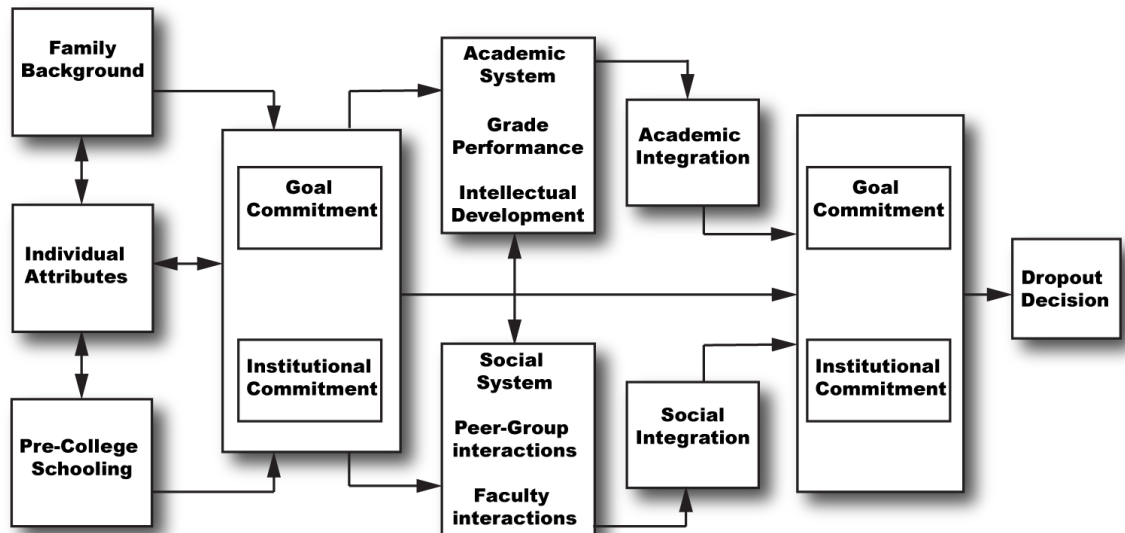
Family Background

Individual Attributes

Pre-College Schooling

Goal Commitment

Institutional Commitment

Academic System

Grade Performance

Intellectual Development

Social System

Peer-Group interactions

Faculty interactions

Academic Integration

Social Integration

Goal Commitment

Institutional Commitment

Dropout Decision